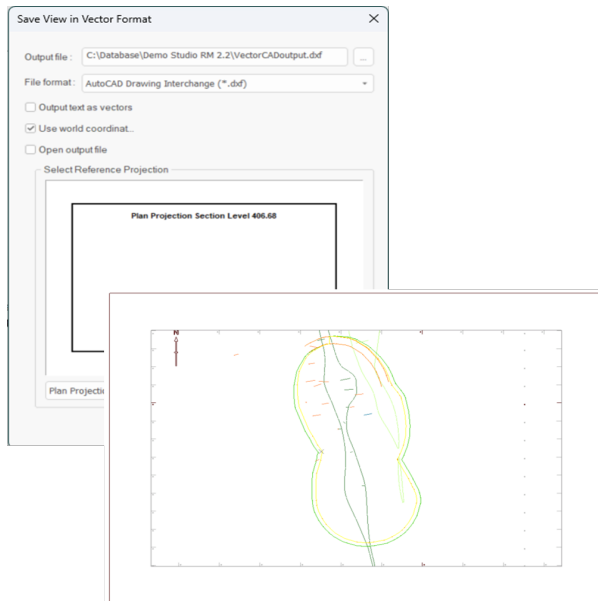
Save View in Vector Format

Output file : C:\Database\Demo Studio RM 2.2\VectorCADOutput.dxf ...

File format : AutoCAD Drawing Interchange (*.dxf)

Output text as vectors

Use world coordinat...

Open output file

Select Reference Projection

Plan Projection Section Level 406.68

Plan Projectio

N